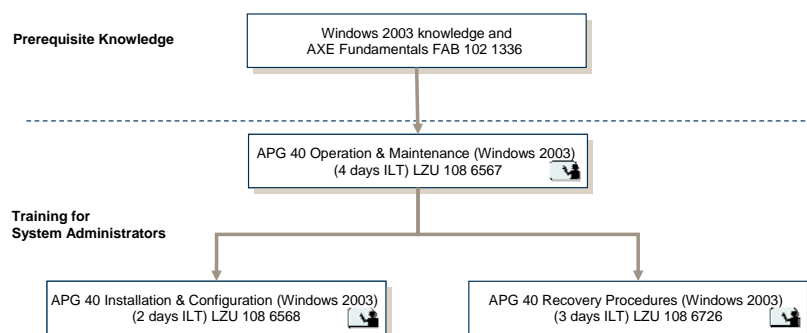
Prerequisite Knowledge

Windows 2003 knowledge and AXE Fundamentals FAB 102 1336

APG 40 Operation & Maintenance (Windows 2003) (4 days ILT) LZU 108 6567

Training for System Administrators

APG 40 Installation & Configuration (Windows 2003) (2 days ILT) LZU 108 6568

APG 40 Recovery Procedures (Windows 2003) (3 days ILT) LZU 108 6726